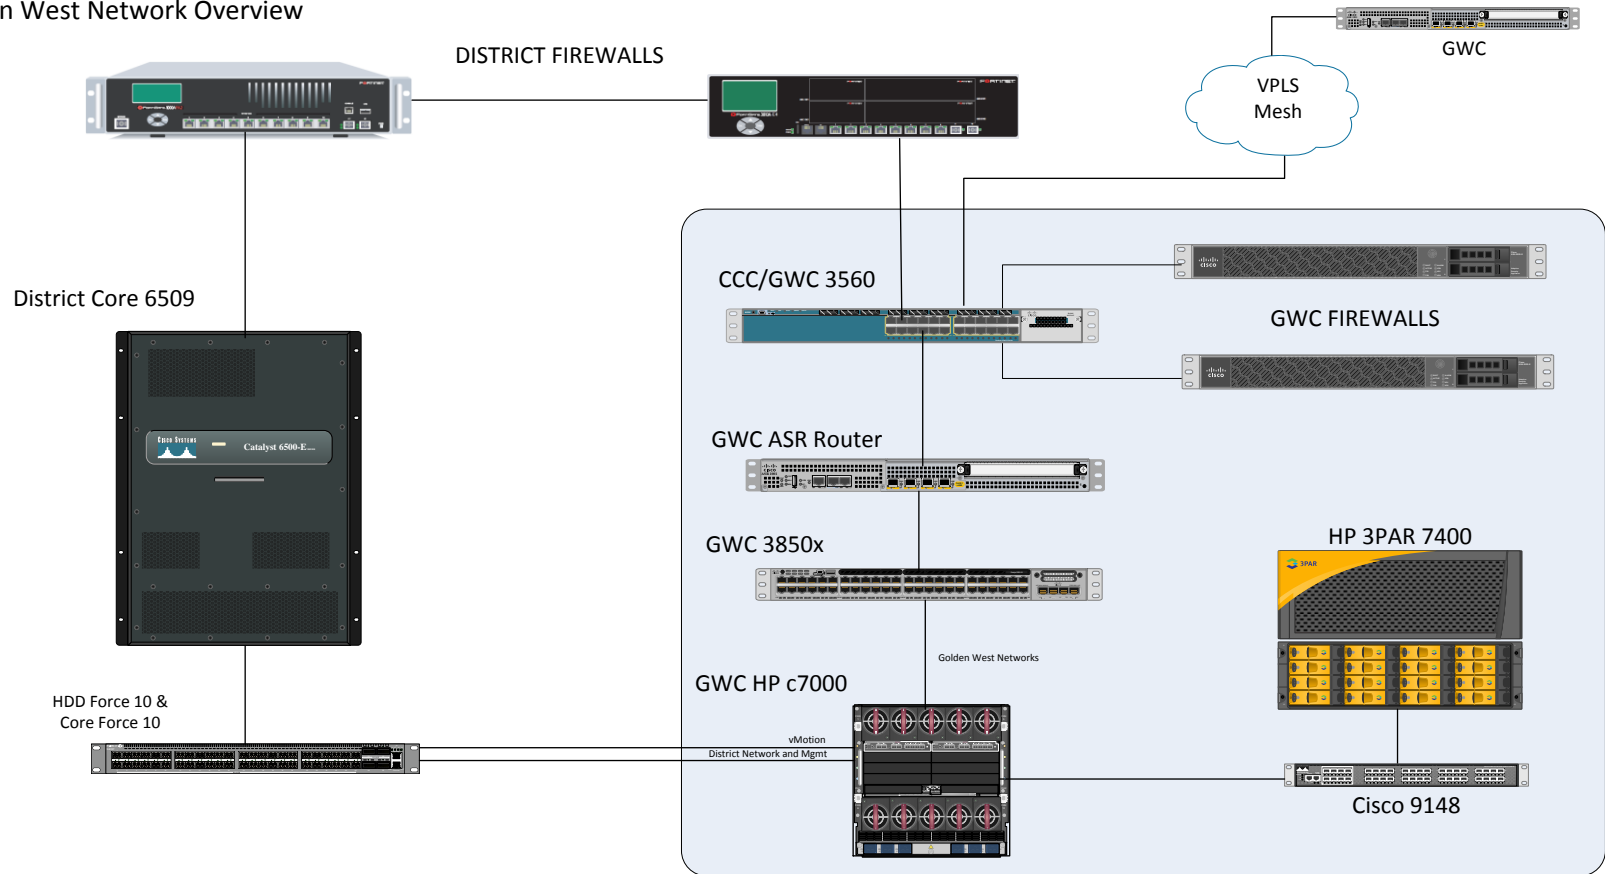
n West Network Overview

DISTRICT FIREWALLS

GWC

VPLS Mesh

District Core 6509

Cisco Systems Catalyst 6500-E

CCC/GWC 3560

GWC FIREWALLS

GWC ASR Router

GWC 3850x

HP 3PAR 7400

3PAR

Golden West Networks

GWC HP c7000

HDD Force 10 & Core Force 10

vMotion

District Network and Mgmt

Cisco 9148